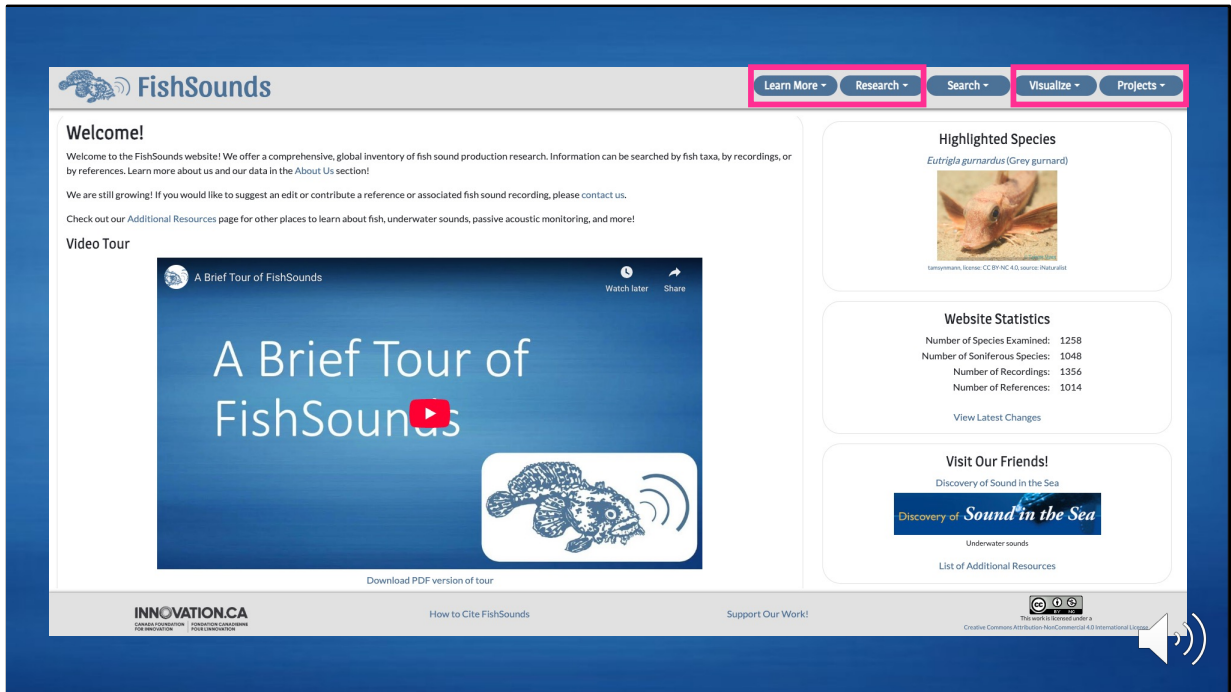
FishSounds

Learn More ▾ Research ▾ Search ▾ Visualize ▾ Projects ▾

Welcome!

Welcome to the FishSounds website! We offer a comprehensive, global inventory of fish sound production research. Information can be searched by fish taxa, by recordings, or by references. Learn more about us and our data in the About Us section!

We are still growing! If you would like to suggest an edit or contribute a reference or associated fish sound recording, please contact us.

Check out our Additional Resources page for other places to learn about fish, underwater sounds, passive acoustic monitoring, and more!

Video Tour

A Brief Tour of FishSounds

Watch later Share

A Brief Tour of FishSounds

Download PDF version of tour

Highlighted Species

*Eutrigla gurnardus* (Grey gurnard)

tamsynmann, license: CC BY-NC 4.0, source: iNaturalist

Website Statistics

| | |
|---|---|
| Number of Species Examined: | 1258 |
| Number of Soniferous Species: | 1048 |
| Number of Recordings: | 1356 |
| Number of References: | 1014 |

View Latest Changes

Visit Our Friends!

Discovery of Sound in the Sea

Discovery of Sound in the Sea

Underwater sounds

List of Additional Resources

INNOVATION.CA
CANADA FOUNDATION FOR INNOVATION | FONDATION CANADIENNE POUR L'INNOVATION

How to Cite FishSounds

Support Our Work!

This work is licensed under a Creative Commons Attribution-NonCommercial 4.0 International License